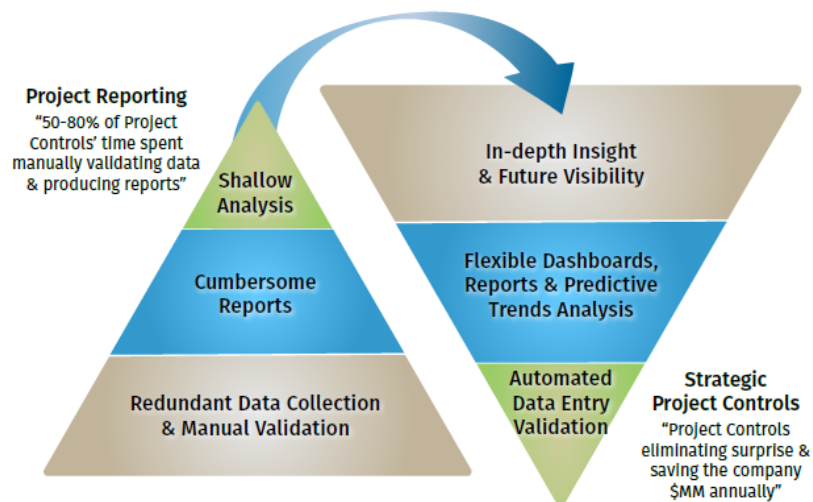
Project Reporting
“50-80% of Project Controls’ time spent manually validating data & producing reports”

Shallow Analysis

Cumbersome Reports

Redundant Data Collection & Manual Validation

In-depth Insight & Future Visibility

Flexible Dashboards, Reports & Predictive Trends Analysis

Automated Data Entry Validation

Strategic Project Controls
“Project Controls eliminating surprise & saving the company $MM annually”